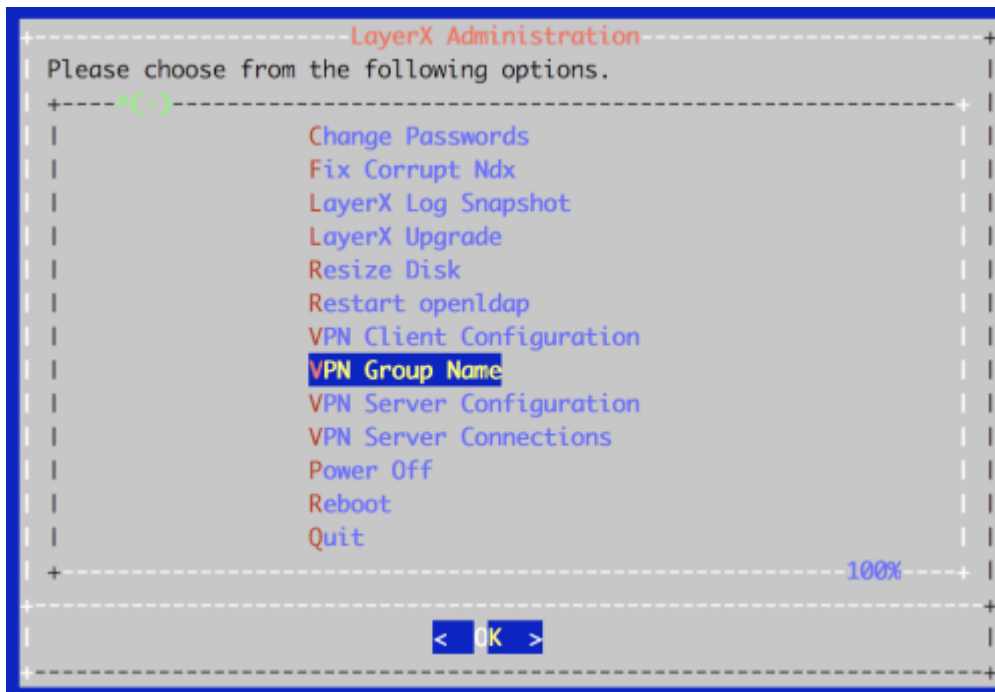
LayerX Administration

Please choose from the following options.

^(-)

Change Passwords
Fix Corrupt Ndx
LayerX Log Snapshot
LayerX Upgrade
Resize Disk
Restart openldap
VPN Client Configuration
VPN Group Name
VPN Server Configuration
VPN Server Connections
Power Off
Reboot
Quit

100%

< OK >